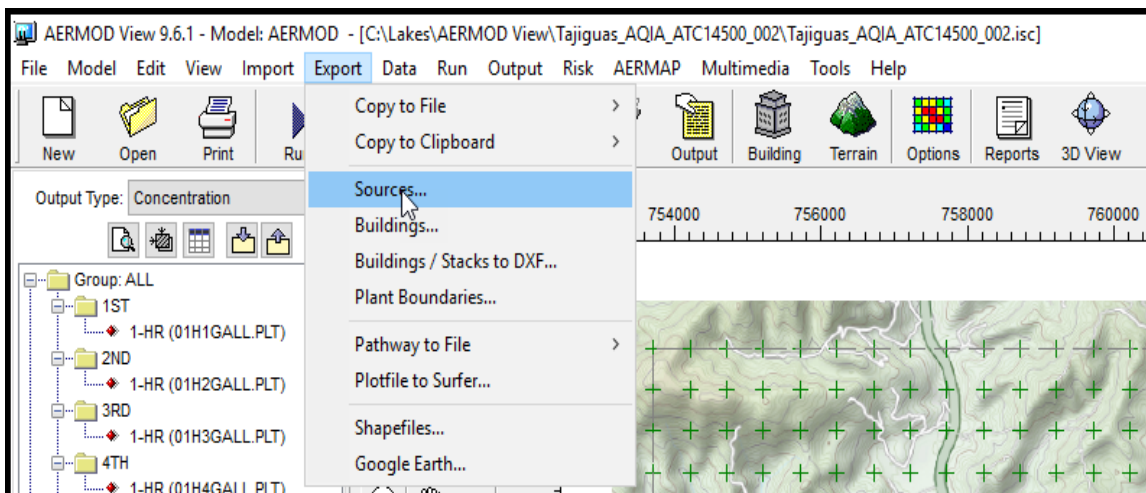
AERMOD View 9.6.1 - Model: AERMOD - [C:\Lakes\AERMOD View\Tajiguas_AQIA_ATC14500_002\Tajiguas_AQIA_ATC14500_002.isc]

File Model Edit View Import Export Data Run Output Risk AERMAP Multimedia Tools Help

New Open Print Ru

Output Building Terrain Options Reports 3D View

Output Type: Concentration

Copy to File
Copy to Clipboard
Sources...
Buildings...
Buildings / Stacks to DXF...
Plant Boundaries...
Pathway to File
Plotfile to Surfer...
Shapefiles...
Google Earth...

754000 756000 758000 760000

Group: ALL
1ST
1-HR (01H1GALL.PLT)
2ND
1-HR (01H2GALL.PLT)
3RD
1-HR (01H3GALL.PLT)
4TH
1-HR (01H4GALL.PLT)